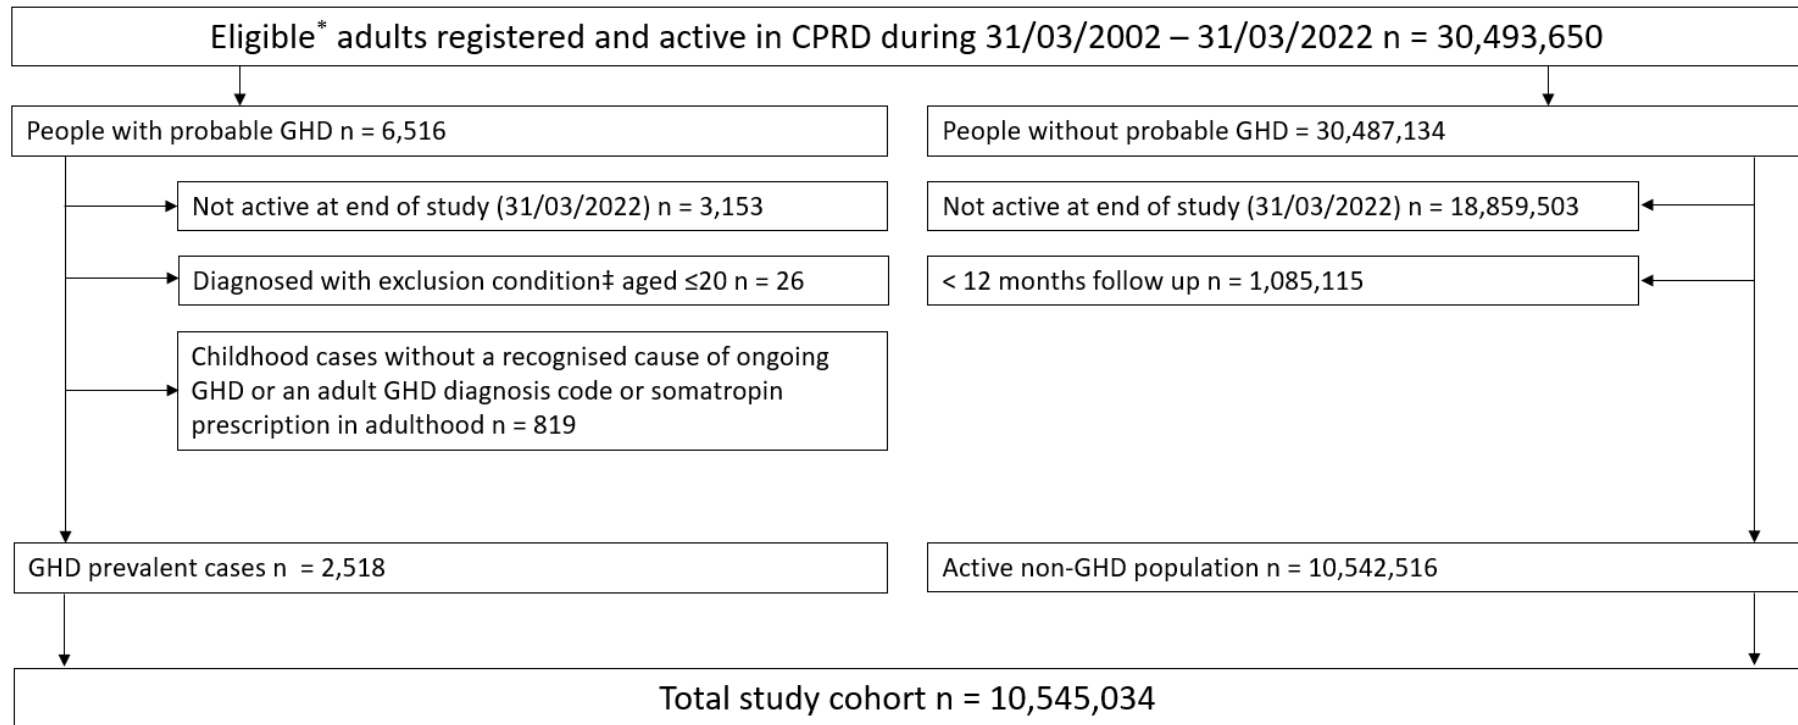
Eligible* adults registered and active in CPRD during 31/03/2002 – 31/03/2022 n = 30,493,650

People with probable GHD n = 6,516

Not active at end of study (31/03/2022) n = 3,153

Diagnosed with exclusion condition‡ aged ≤20 n = 26

Childhood cases without a recognised cause of ongoing GHD or an adult GHD diagnosis code or somatropin prescription in adulthood n = 819

GHD prevalent cases n = 2,518

People without probable GHD = 30,487,134

Not active at end of study (31/03/2022) n = 18,859,503

< 12 months follow up n = 1,085,115

Active non-GHD population n = 10,542,516

Total study cohort n = 10,545,034